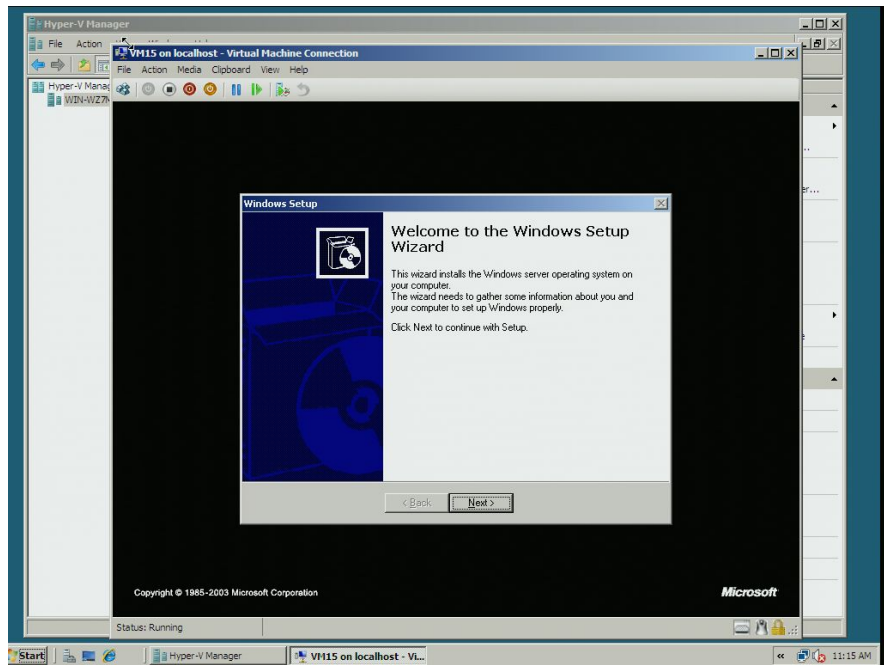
Hyper-V Manager

File Action

Hyper-V Manag

WIN-WZ7

VM15 on localhost - Virtual Machine Connection

File Action Media Clipboard View Help

Windows Setup

Welcome to the Windows Setup Wizard

This wizard installs the Windows server operating system on your computer.
The wizard needs to gather some information about you and your computer to set up Windows properly.

Click Next to continue with Setup.

< Back Next >

Copyright © 1985-2003 Microsoft Corporation

Microsoft

Status: Running

Start

Hyper-V Manager

VM15 on localhost - Vi...

11:15 AM